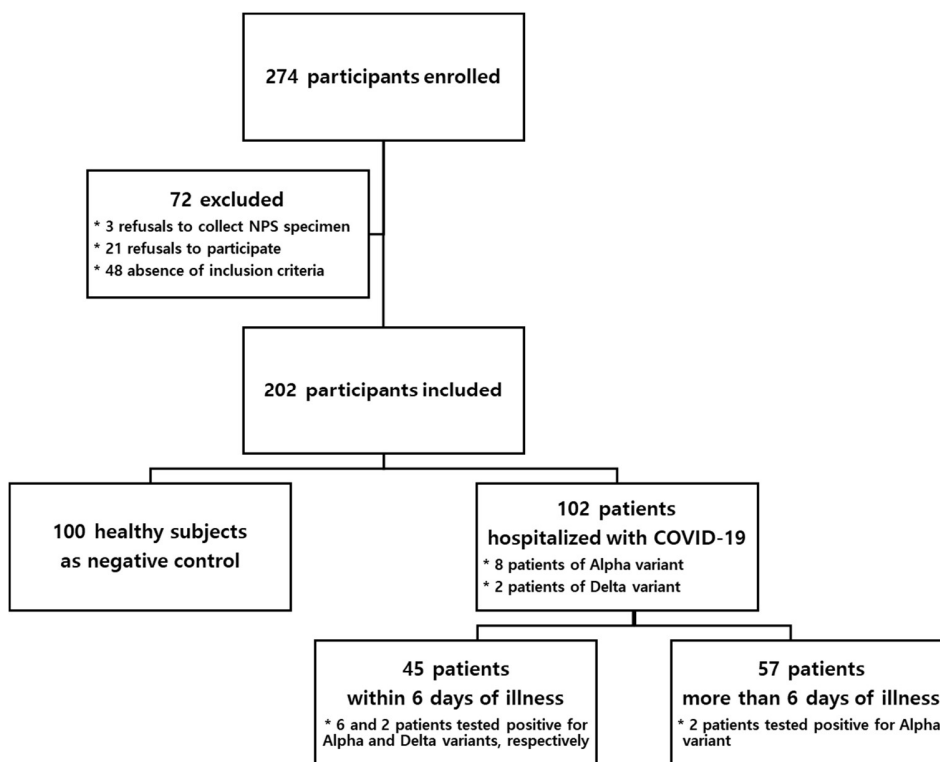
274 participants enrolled

72 excluded
* 3 refusals to collect NPS specimen
* 21 refusals to participate
* 48 absence of inclusion criteria

202 participants included

100 healthy subjects as negative control

102 patients hospitalized with COVID-19
* 8 patients of Alpha variant
* 2 patients of Delta variant

45 patients within 6 days of illness
* 6 and 2 patients tested positive for Alpha and Delta variants, respectively

57 patients more than 6 days of illness
* 2 patients tested positive for Alpha variant